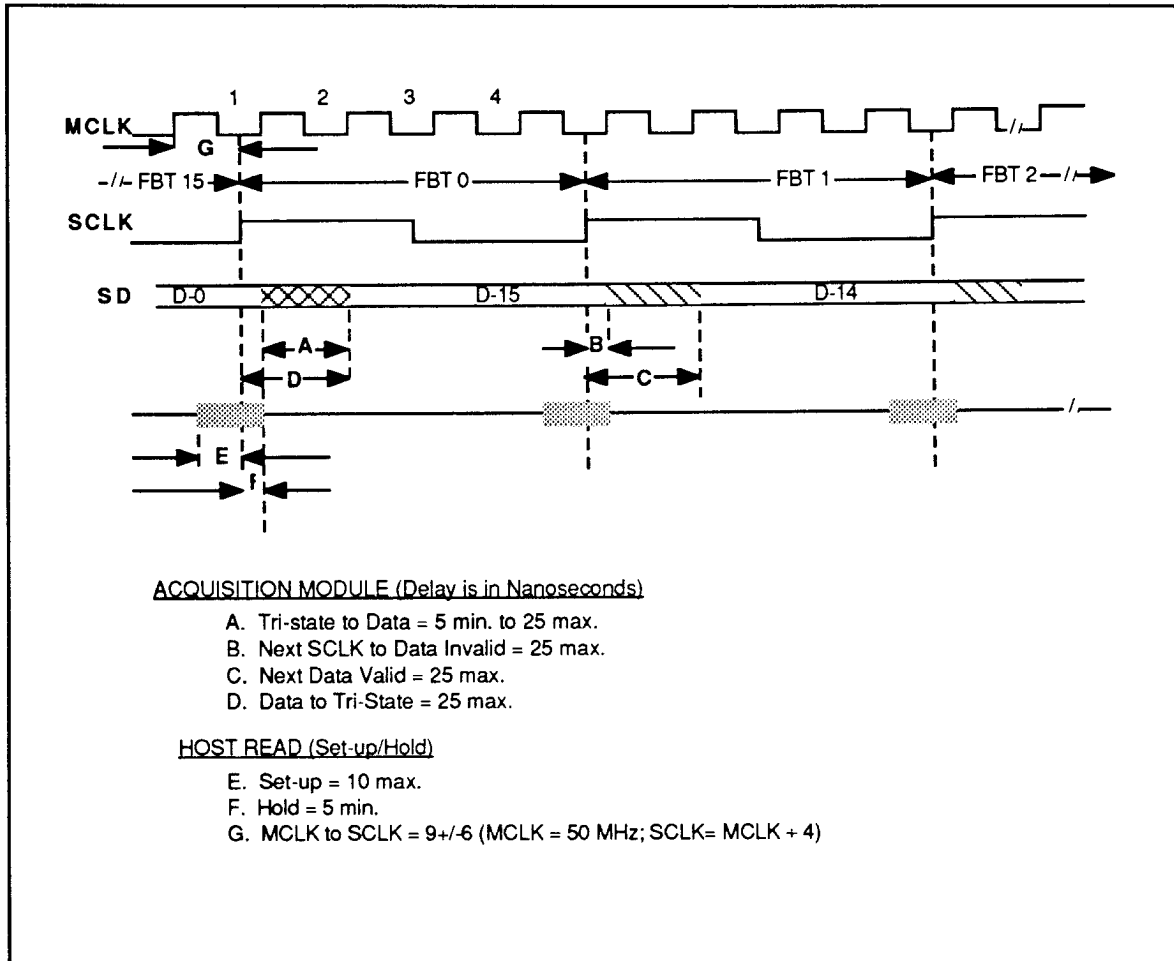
1 2 3 4

MCLK

G

FBT 15

FBT 0

FBT 1

FBT 2

SCLK

SD

D-0

D-15

D-14

A

D

B

C

E

f

ACQUISITION MODULE (Delay is in Nanoseconds)

A. Tri-state to Data = 5 min. to 25 max.
B. Next SCLK to Data Invalid = 25 max.
C. Next Data Valid = 25 max.
D. Data to Tri-State = 25 max.

HOST READ (Set-up/Hold)

E. Set-up = 10 max.
F. Hold = 5 min.
G. MCLK to SCLK = 9+/-6 (MCLK = 50 MHz; SCLK= MCLK + 4)